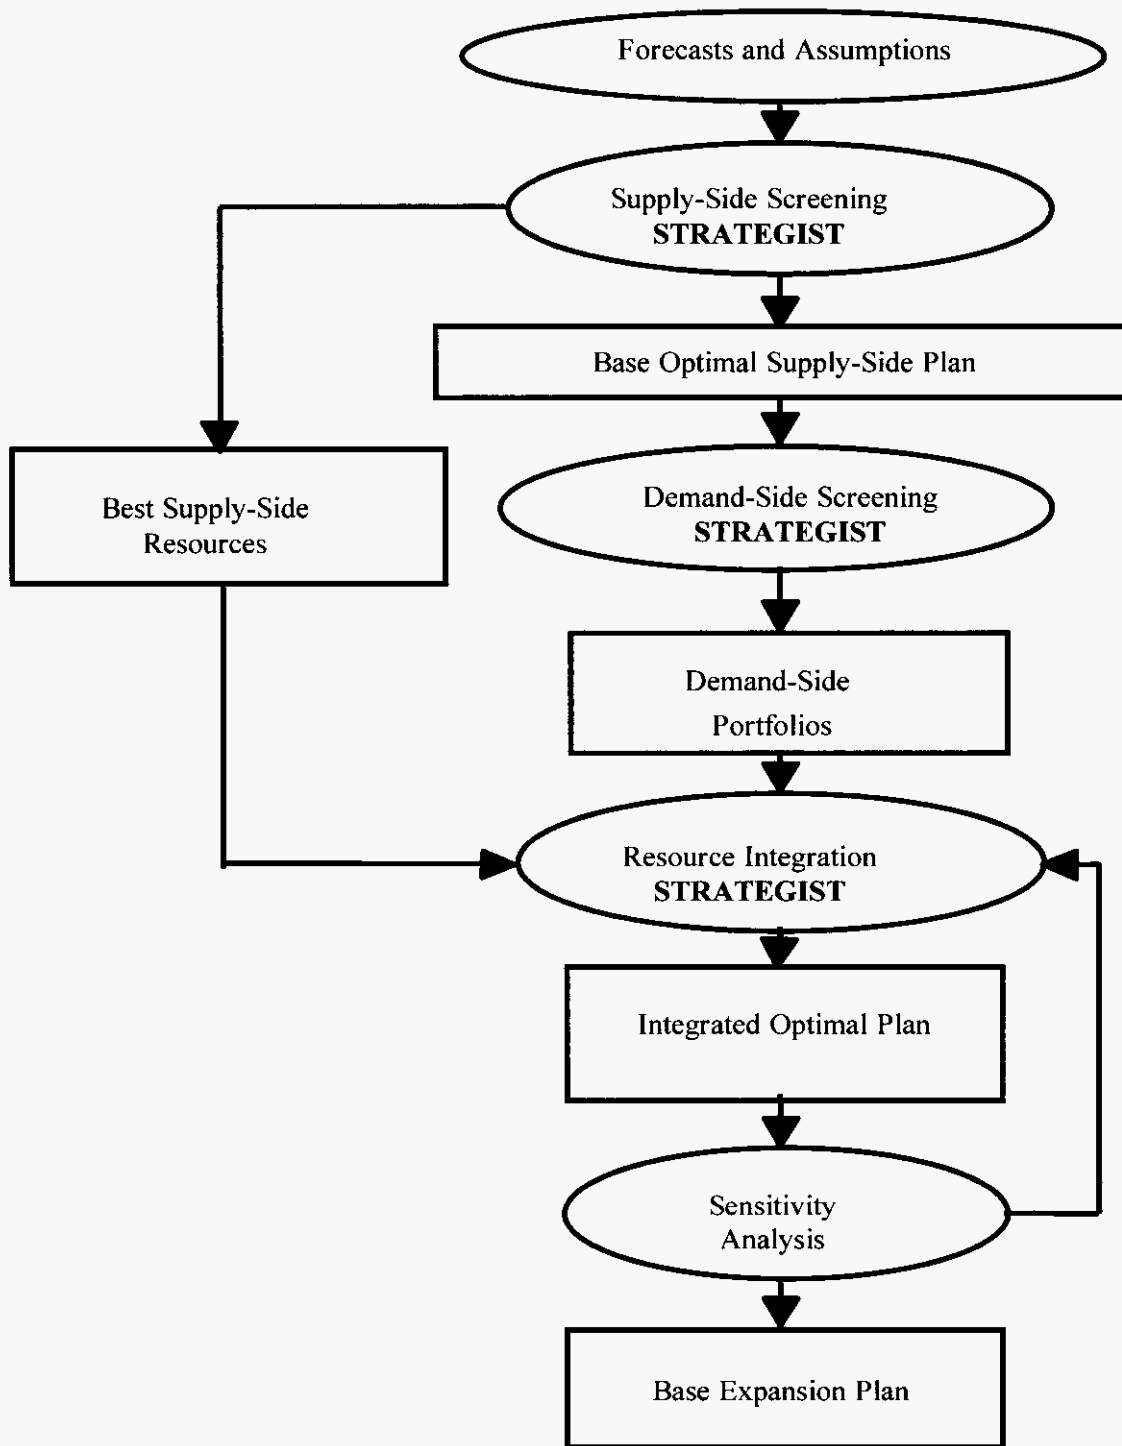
Forecasts and Assumptions

Supply-Side Screening
**STRATEGIST**

Base Optimal Supply-Side Plan

Best Supply-Side Resources

Demand-Side Screening
**STRATEGIST**

Demand-Side Portfolios

Resource Integration
**STRATEGIST**

Integrated Optimal Plan

Sensitivity Analysis

Base Expansion Plan